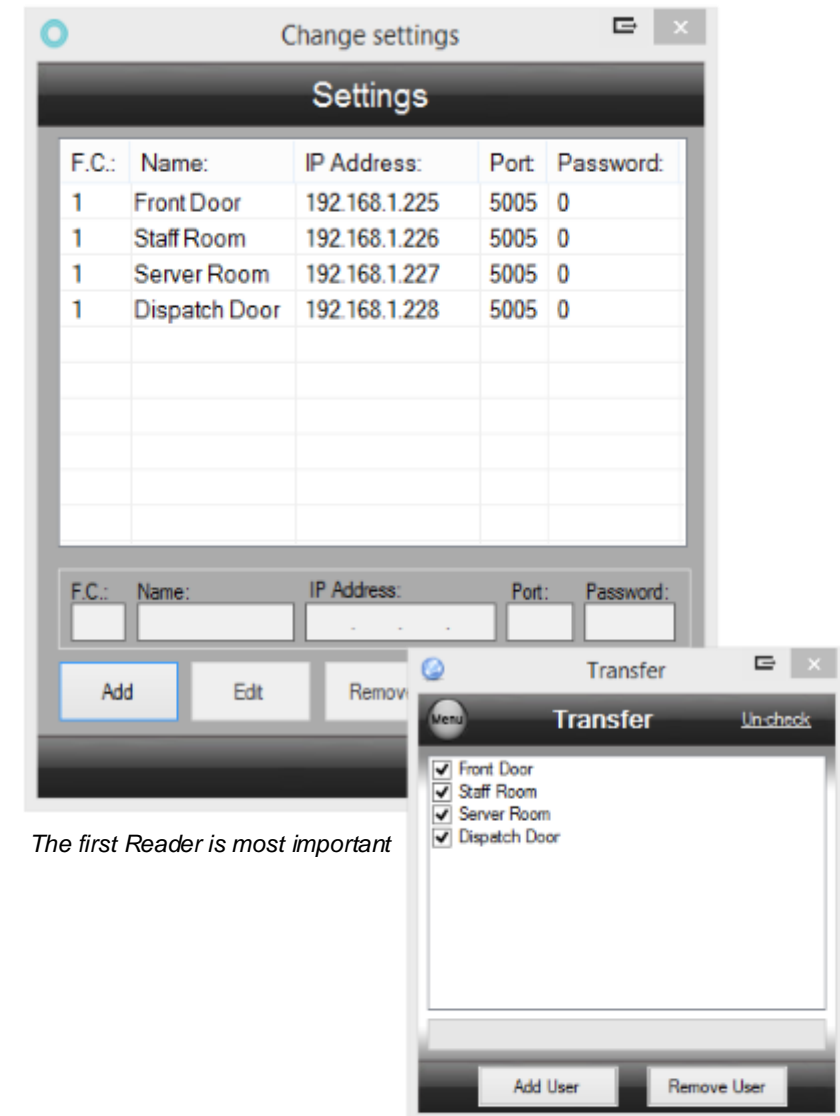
Change settings

Settings

| F.C.: | Name: | IP Address: | Port: | Password: |
|---|---|---|---|---|
| 1 | Front Door | 192.168.1.225 | 5005 | 0 |
| 1 | Staff Room | 192.168.1.226 | 5005 | 0 |
| 1 | Server Room | 192.168.1.227 | 5005 | 0 |
| 1 | Dispatch Door | 192.168.1.228 | 5005 | 0 |

F.C.: Name: IP Address: Port: Password:

Add Edit Remov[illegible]

The first Reader is most important

Transfer

Menu Transfer Un-check

Front Door
Staff Room
Server Room
Dispatch Door

Add User Remove User